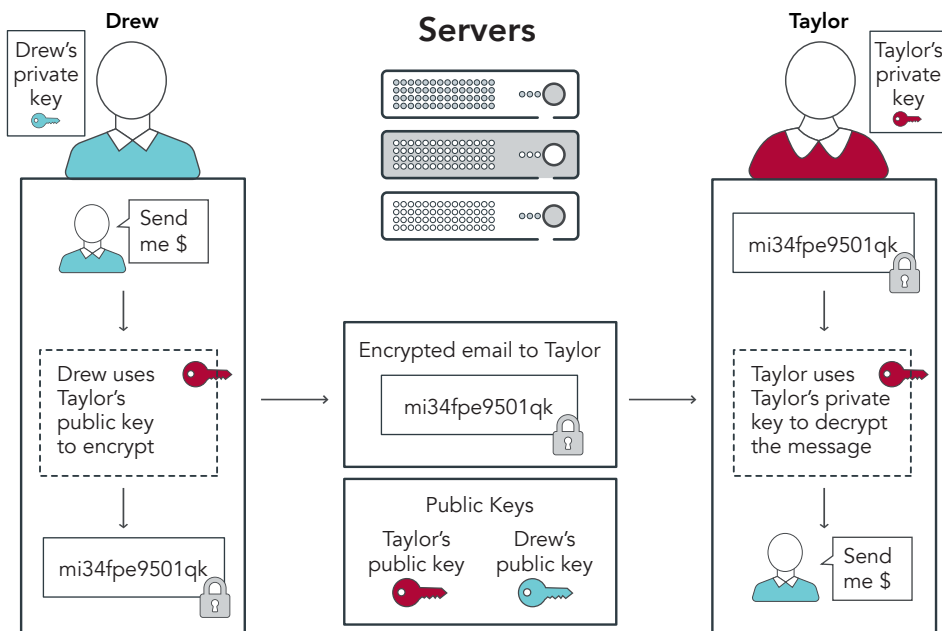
Drew

Drew's private key

Servers

Taylor

Taylor's private key

Send me $

Drew uses Taylor's public key to encrypt

mi34fpe9501qk

Encrypted email to Taylor

mi34fpe9501qk

Public Keys

Taylor's public key

Drew's public key

mi34fpe9501qk

Taylor uses Taylor's private key to decrypt the message

Send me $